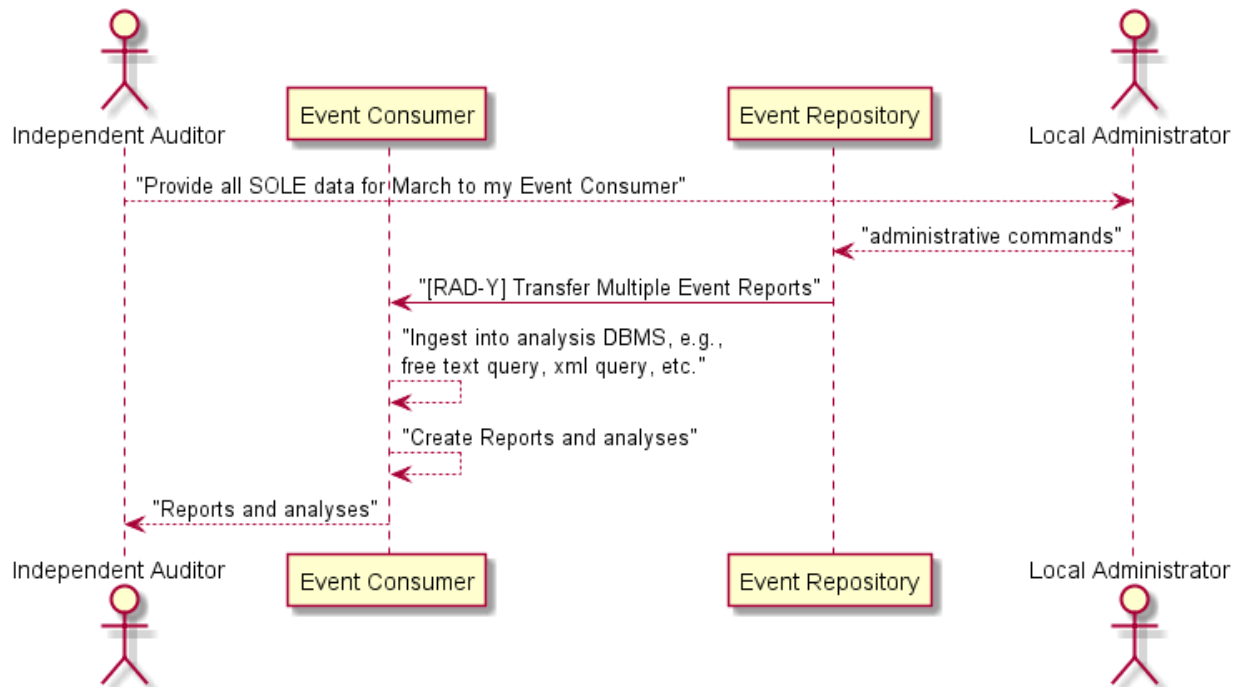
Independent Auditor

Event Consumer

Event Repository

Local Administrator

"Provide all SOLE data for March to my Event Consumer"

"administrative commands"

"[RAD-Y] Transfer Multiple Event Reports"

"Ingest into analysis DBMS, e.g., free text query, xml query, etc."

"Create Reports and analyses"

"Reports and analyses"

Independent Auditor

Event Consumer

Event Repository

Local Administrator